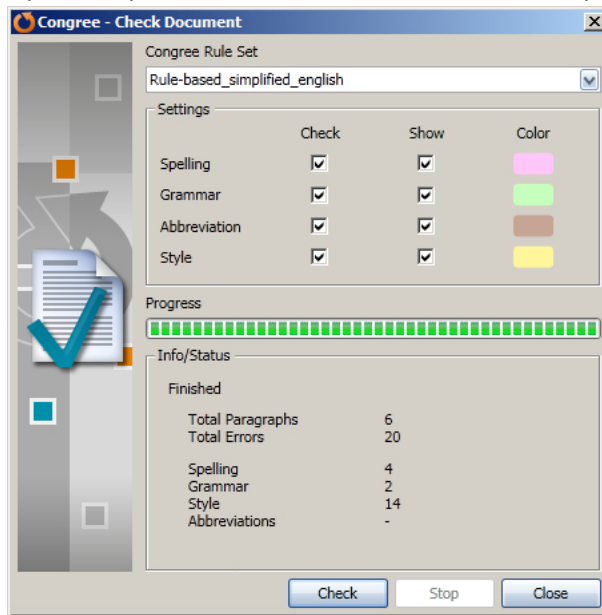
Congree - Check Document

Congree Rule Set

Rule-based_simplified_english

Settings

| | Check | Show | Color |
|---|---|---|---|
| Spelling | ☑ | ☑ | |
| Grammar | ☑ | ☑ | |
| Abbreviation | ☑ | ☑ | |
| Style | ☑ | ☑ | |

Progress

Info/Status

Finished

Total Paragraphs 6
Total Errors 20

Spelling 4
Grammar 2
Style 14
Abbreviations -

Check Stop Close